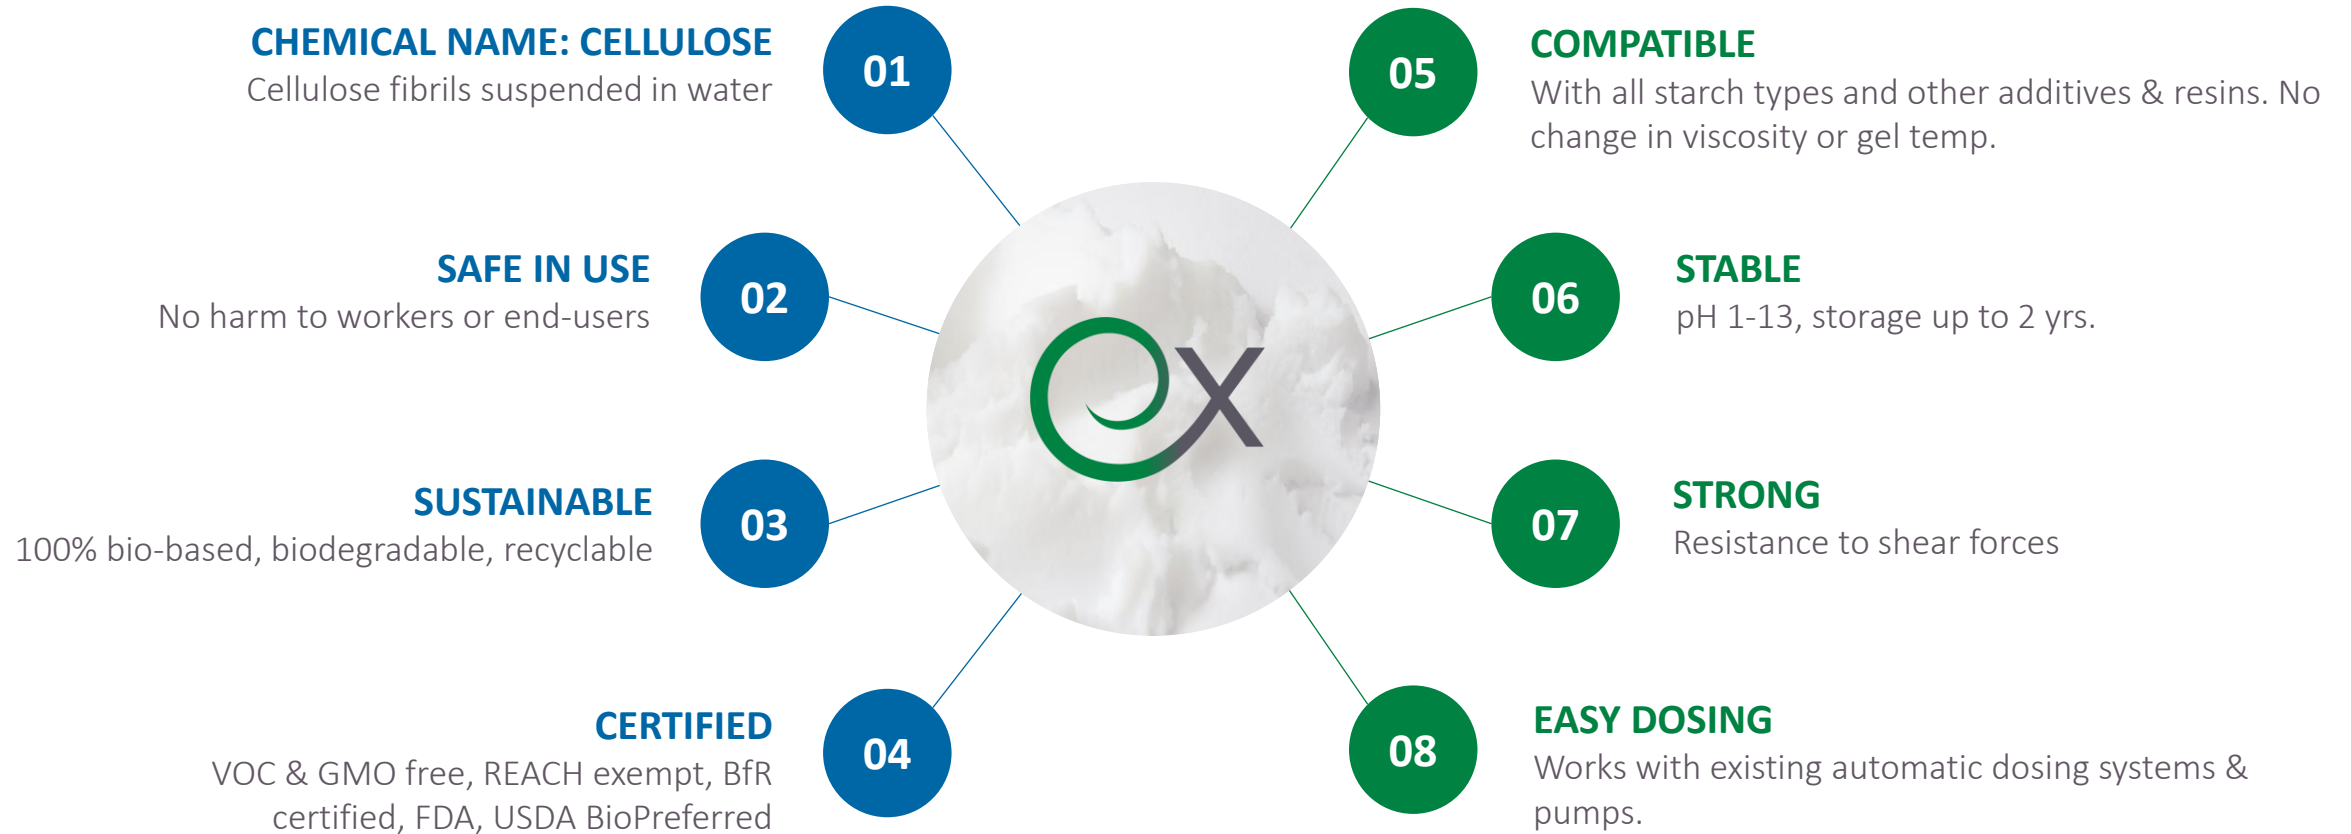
CHEMICAL NAME: CELLULOSE
Cellulose fibrils suspended in water

01

SAFE IN USE
No harm to workers or end-users

02

SUSTAINABLE
100% bio-based, biodegradable, recyclable

03

CERTIFIED
VOC & GMO free, REACH exempt, BfR certified, FDA, USDA BioPreferred

04

05

COMPATIBLE
With all starch types and other additives & resins. No change in viscosity or gel temp.

06

STABLE
pH 1-13, storage up to 2 yrs.

07

STRONG
Resistance to shear forces

08

EASY DOSING
Works with existing automatic dosing systems & pumps.